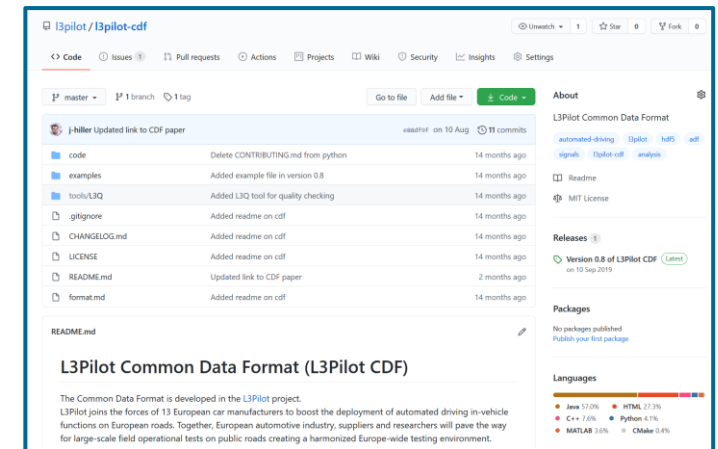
l3pilot / l3pilot-cdf

Unwatch 1 Star 0 Fork 0

<> Code Issues 1 Pull requests Actions Projects Wiki Security Insights Settings

master 1 branch 1 tag

Go to file Add file Code

About

L3Pilot Common Data Format

automated-driving l3pilot hdf5 adf signals l3pilot-cdf analysis

Readme

MIT License

Releases 1

Version 0.8 of L3Pilot CDF Latest
on 10 Sep 2019

Packages

No packages published
Publish your first package

Languages

Java 57.0% HTML 27.3% C++ 7.6% Python 4.1% MATLAB 3.6% CMake 0.4%

j-hiller Updated link to CDF paper e8ddf0f on 10 Aug 11 commits

| | | |
|---|---|---|
| code | Delete CONTRIBUTING.md from python | 14 months ago |
| examples | Added example file in version 0.8 | 14 months ago |
| tools/L3Q | Added L3Q tool for quality checking | 14 months ago |
| .gitignore | Added readme on cdf | 14 months ago |
| CHANGELOG.md | Added readme on cdf | 14 months ago |
| LICENSE | Added readme on cdf | 14 months ago |
| README.md | Updated link to CDF paper | 2 months ago |
| format.md | Added readme on cdf | 14 months ago |

README.md

L3Pilot Common Data Format (L3Pilot CDF)

The Common Data Format is developed in the L3Pilot project.
L3Pilot joins the forces of 13 European car manufacturers to boost the deployment of automated driving in-vehicle functions on European roads. Together, European automotive industry, suppliers and researchers will pave the way for large-scale field operational tests on public roads creating a harmonized Europe-wide testing environment.